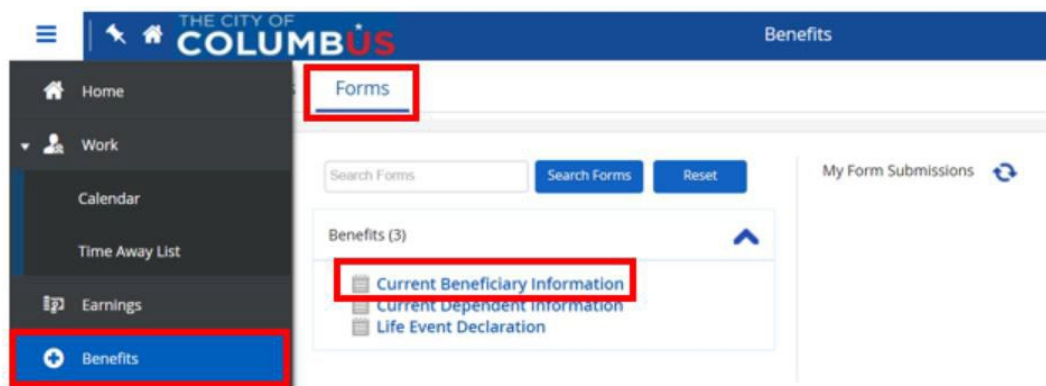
THE CITY OF COLUMBUS

Benefits

Home

Work

Calendar

Time Away List

Earnings

Benefits

Forms

Search Forms

Search Forms

Reset

Benefits (3)

Current Beneficiary Information

Current Dependent Information

Life Event Declaration

My Form Submissions